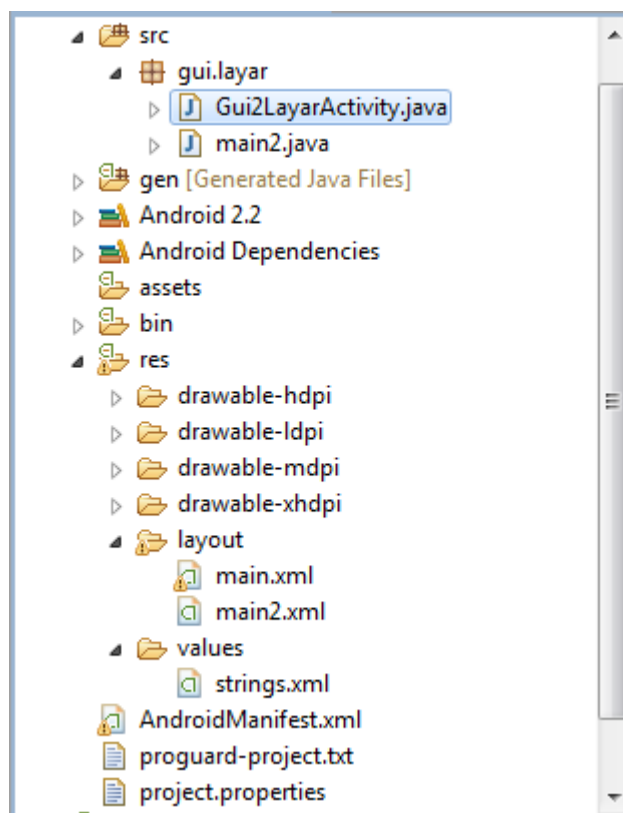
src
gui.layar
Gui2LayarActivity.java
main2.java
gen [Generated Java Files]
Android 2.2
Android Dependencies
assets
bin
res
drawable-hdpi
drawable-ldpi
drawable-mdpi
drawable-xhdpi
layout
main.xml
main2.xml
values
strings.xml
AndroidManifest.xml
proguard-project.txt
project.properties